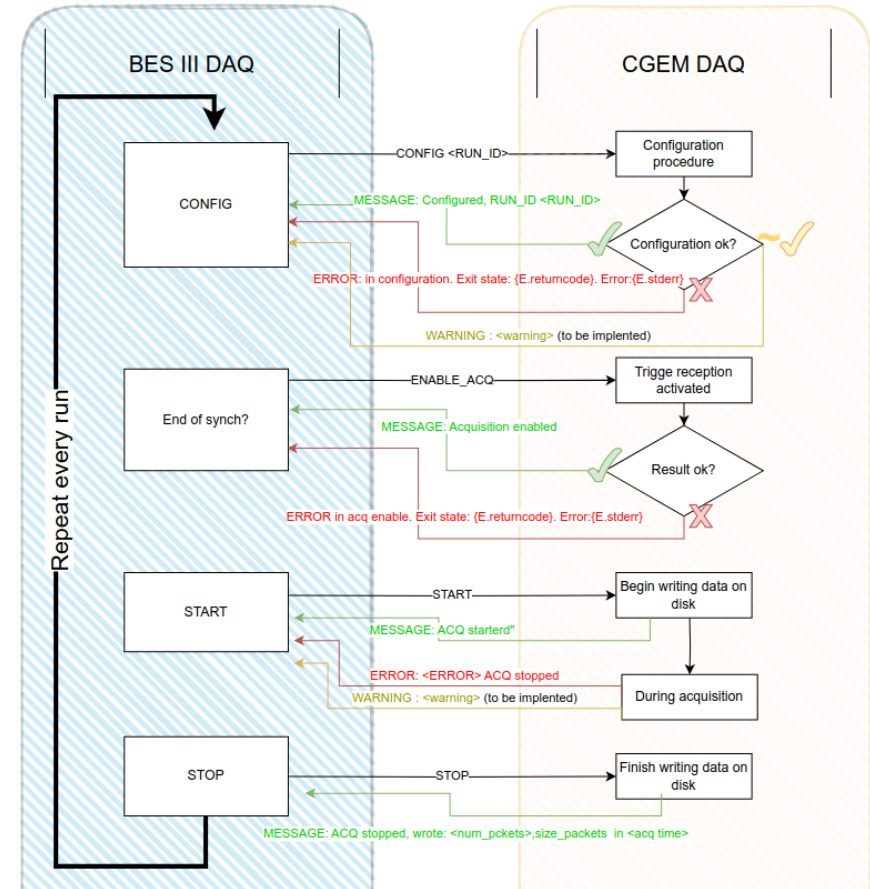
BES III DAQ

CGEM DAQ

Repeat every run

CONFIG

CONFIG <RUN_ID>

Configuration procedure

MESSAGE: Configured, RUN_ID <RUN_ID>

Configuration ok?

ERROR: in configuration. Exit state: {E.returncode}. Error:{E.stderr}

WARNING : <warning> (to be implented)

End of synch?

ENABLE_ACQ

Trigge reception activated

MESSAGE: Acquisition enabled

Result ok?

ERROR in acq enable. Exit state: {E.returncode}. Error:{E.stderr}

START

START

Begin writing data on disk

MESSAGE: ACQ starterd"

ERROR: <ERROR> ACQ stopped

WARNING : <warning> (to be implented)

During acquisition

STOP

STOP

Finish writing data on disk

MESSAGE: ACQ stopped, wrote: <num_pckets>,size_packets in <acq time>